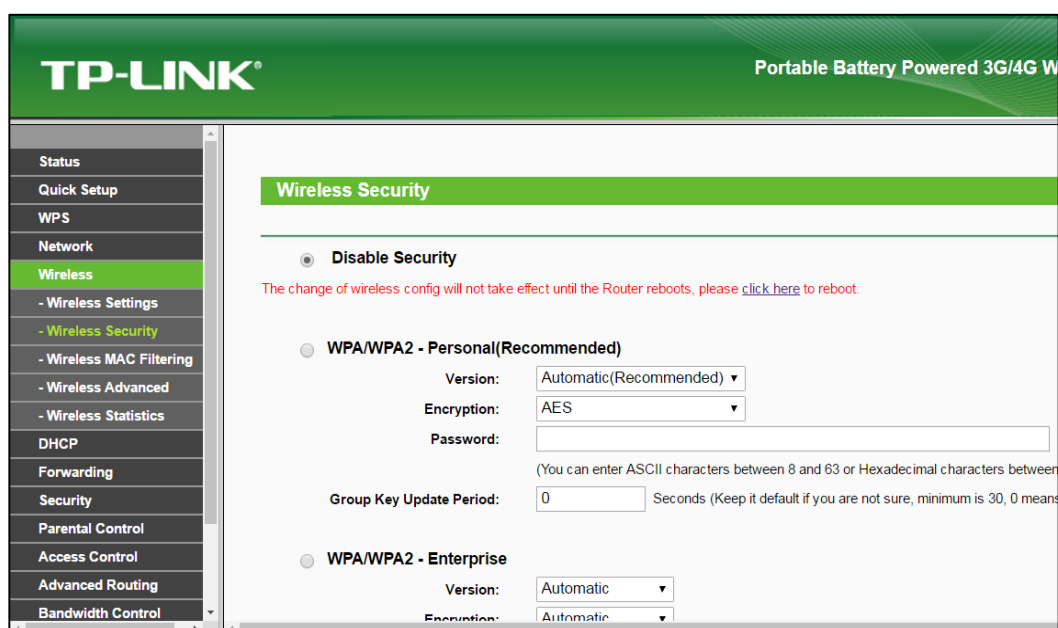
TP-LINK®

Portable Battery Powered 3G/4G W

Status
Quick Setup
WPS
Network
Wireless
- Wireless Settings
- Wireless Security
- Wireless MAC Filtering
- Wireless Advanced
- Wireless Statistics
DHCP
Forwarding
Security
Parental Control
Access Control
Advanced Routing
Bandwidth Control

Wireless Security

Disable Security

The change of wireless config will not take effect until the Router reboots, please click here to reboot.

WPA/WPA2 - Personal(Recommended)

Version: Automatic(Recommended)

Encryption: AES

Password:

(You can enter ASCII characters between 8 and 63 or Hexadecimal characters between

Group Key Update Period: 0 Seconds (Keep it default if you are not sure, minimum is 30, 0 means

WPA/WPA2 - Enterprise

Version: Automatic

Encryption: Automatic